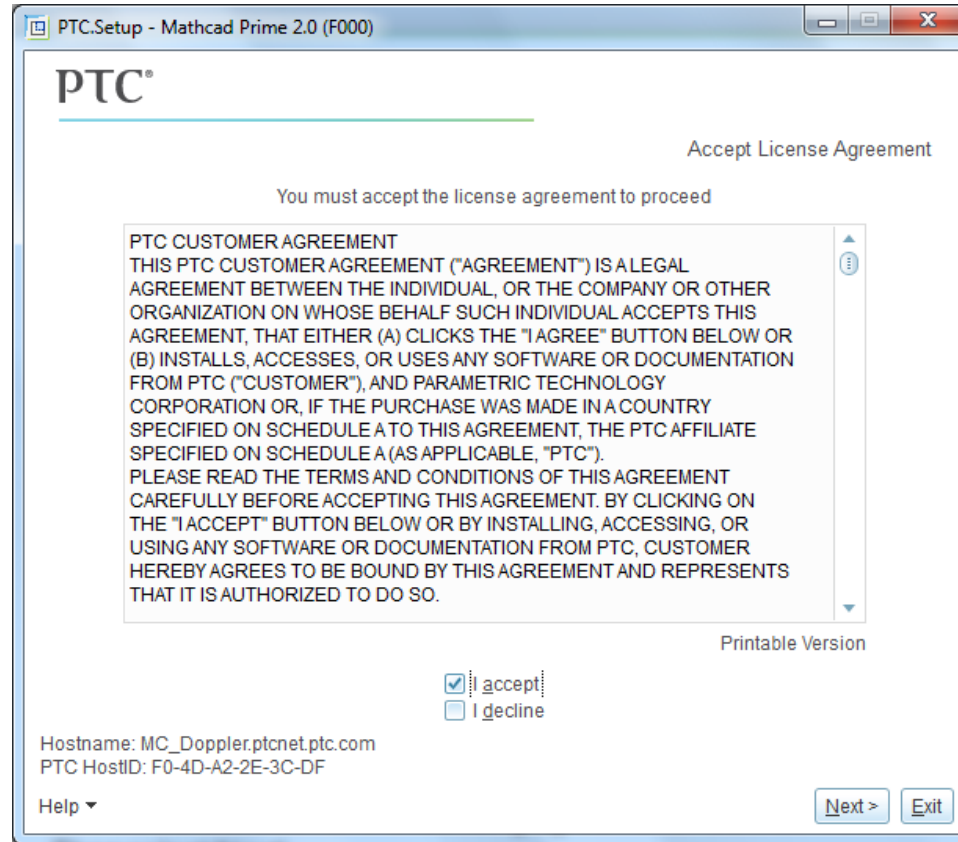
PTC.Setup - Mathcad Prime 2.0 (F000)

PTC®

Accept License Agreement

You must accept the license agreement to proceed

PTC CUSTOMER AGREEMENT
THIS PTC CUSTOMER AGREEMENT ("AGREEMENT") IS A LEGAL AGREEMENT BETWEEN THE INDIVIDUAL, OR THE COMPANY OR OTHER ORGANIZATION ON WHOSE BEHALF SUCH INDIVIDUAL ACCEPTS THIS AGREEMENT, THAT EITHER (A) CLICKS THE "I AGREE" BUTTON BELOW OR (B) INSTALLS, ACCESSES, OR USES ANY SOFTWARE OR DOCUMENTATION FROM PTC ("CUSTOMER"), AND PARAMETRIC TECHNOLOGY CORPORATION OR, IF THE PURCHASE WAS MADE IN A COUNTRY SPECIFIED ON SCHEDULE A TO THIS AGREEMENT, THE PTC AFFILIATE SPECIFIED ON SCHEDULE A (AS APPLICABLE, "PTC").
PLEASE READ THE TERMS AND CONDITIONS OF THIS AGREEMENT CAREFULLY BEFORE ACCEPTING THIS AGREEMENT. BY CLICKING ON THE "I ACCEPT" BUTTON BELOW OR BY INSTALLING, ACCESSING, OR USING ANY SOFTWARE OR DOCUMENTATION FROM PTC, CUSTOMER HEREBY AGREES TO BE BOUND BY THIS AGREEMENT AND REPRESENTS THAT IT IS AUTHORIZED TO DO SO.

Printable Version

I accept
I decline

Hostname: MC_Doppler.ptcnet.ptc.com
PTC HostID: F0-4D-A2-2E-3C-DF

Help

Next >
Exit